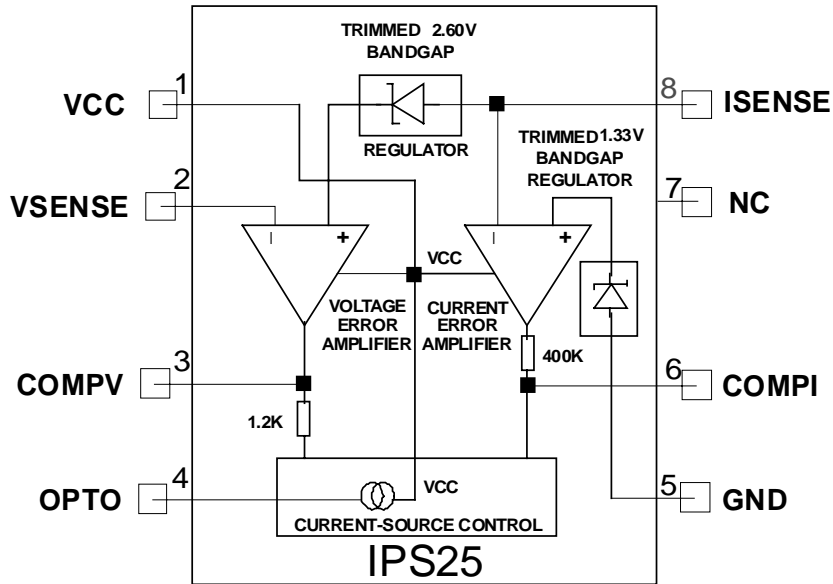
TRIMMED 2.60V BANDGAP

REGULATOR

1 VCC

8 ISENSE

TRIMMED 1.33V BANDGAP REGULATOR

2 VSENSE

7 NC

I +

VCC

I +

VOLTAGE ERROR AMPLIFIER

CURRENT ERROR AMPLIFIER

400K

3 COMPV

6 COMPI

1.2K

4 OPTO

VCC

5 GND

CURRENT-SOURCE CONTROL

IPS25